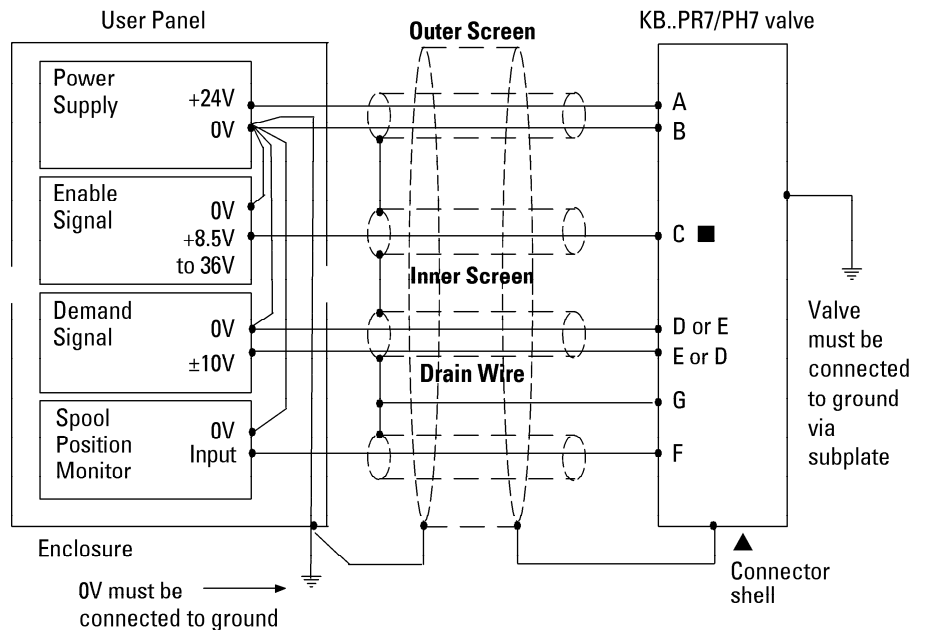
User Panel

Outer Screen

KB..PR7/PH7 valve

Power Supply +24V 0V

A
B

Enable Signal 0V +8.5V to 36V

C ■

Inner Screen

Demand Signal 0V ±10V

D or E
E or D

Drain Wire

Valve must be connected to ground via subplate

G

Spool Position Monitor 0V Input

F

Enclosure

▲ Connector shell

0V must be connected to ground